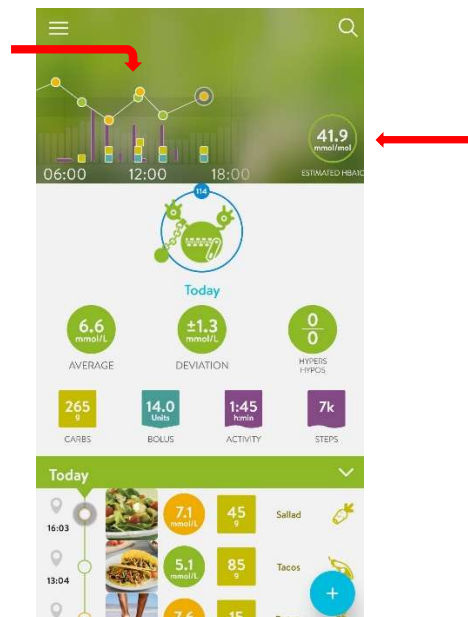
06:00
12:00
18:00
41.9
mmol/mol
ESTIMATED HBA1C

114

Today

6.6
mmol/L
AVERAGE

±1.3
mmol/L
DEVIATION

0
0
HYPERS
HYPOS

265
g
CARBS

14.0
Units
BOLUS

1:45
h:min
ACTIVITY

7k
STEPS

Today

16:03
7.1
mmol/L
45
g
Sallad

13:04
5.1
mmol/L
85
g
Tacos

7.6
15

+